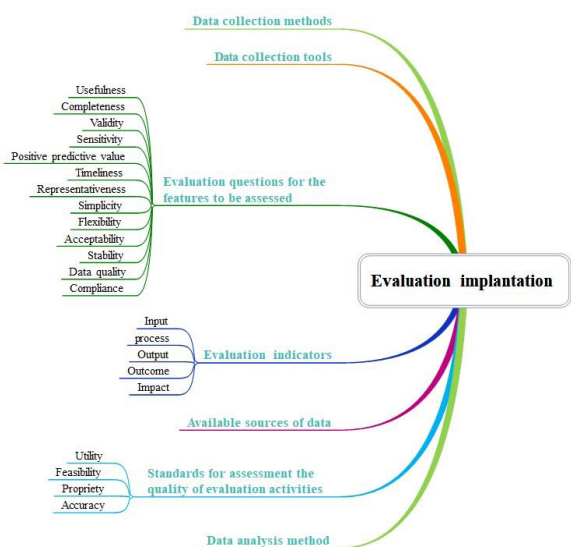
Data collection methods

Data collection tools

Usefulness
Completeness
Validity
Sensitivity
Positive predictive value
Timeliness
Representativeness
Simplicity
Flexibility
Acceptability
Stability
Data quality
Compliance

Evaluation questions for the features to be assessed

Evaluation implantation

Input
process
Output
Outcome
Impact

Evaluation indicators

Available sources of data

Utility
Feasibility
Propriety
Accuracy

Standards for assessment the quality of evaluation activities

Data analysis method